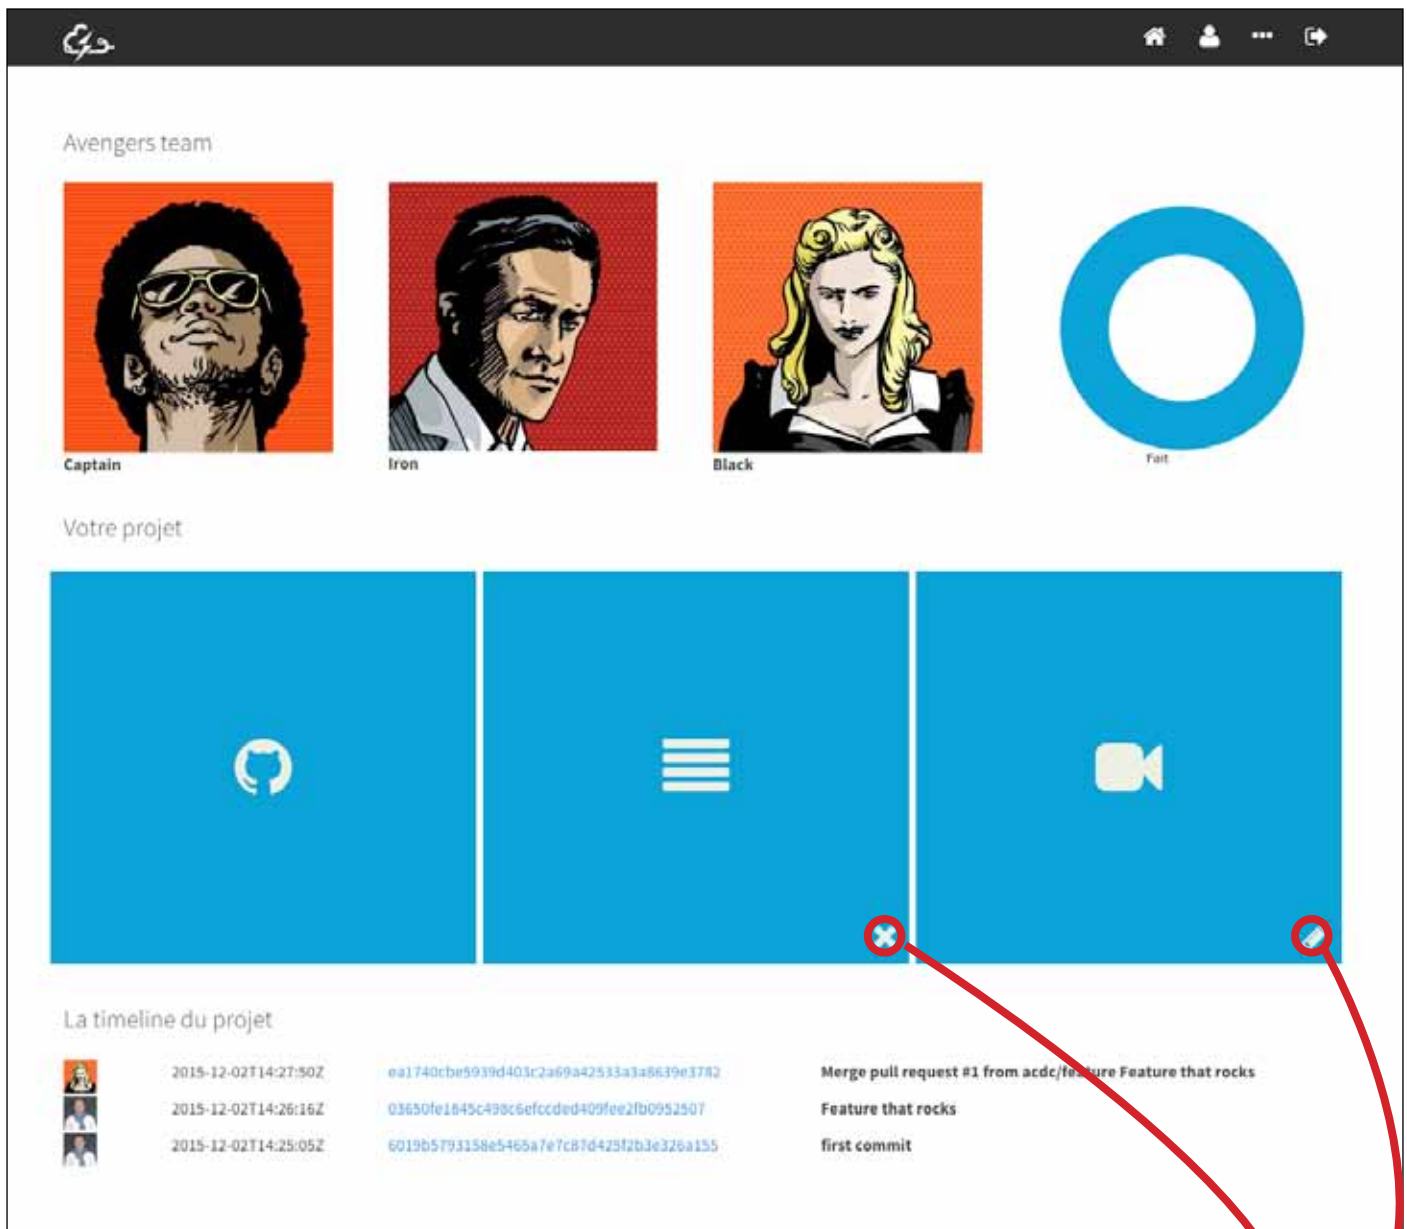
Avengers team

Captain

Iron

Black

Fait

Votre projet

La timeline du projet

2015-12-02T14:27:50Z ea1740cbe5939d403c2a69a42533a3a8639e3782 Merge pull request #1 from acdc/fe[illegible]ure Feature that rocks

2015-12-02T14:26:16Z 03650fe1845c498c6efccded409fee2fb0952507 Feature that rocks

2015-12-02T14:25:05Z 6019b5793158e5465a7e7c87d425f2b3e326a155 first commit